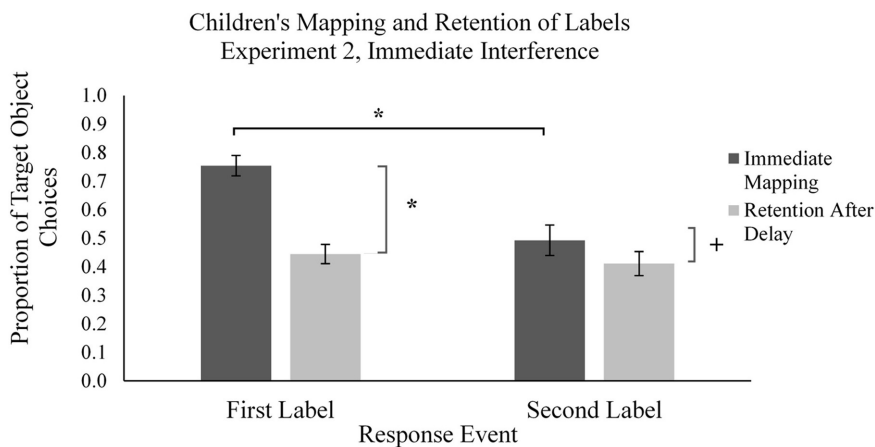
Children's Mapping and Retention of Labels
Experiment 2, Immediate Interference

Proportion of Target Object Choices

1.0
0.9
0.8
0.7
0.6
0.5
0.4
0.3
0.2
0.1
0.0

*

*

+

Immediate Mapping

Retention After Delay

First Label

Second Label

Response Event